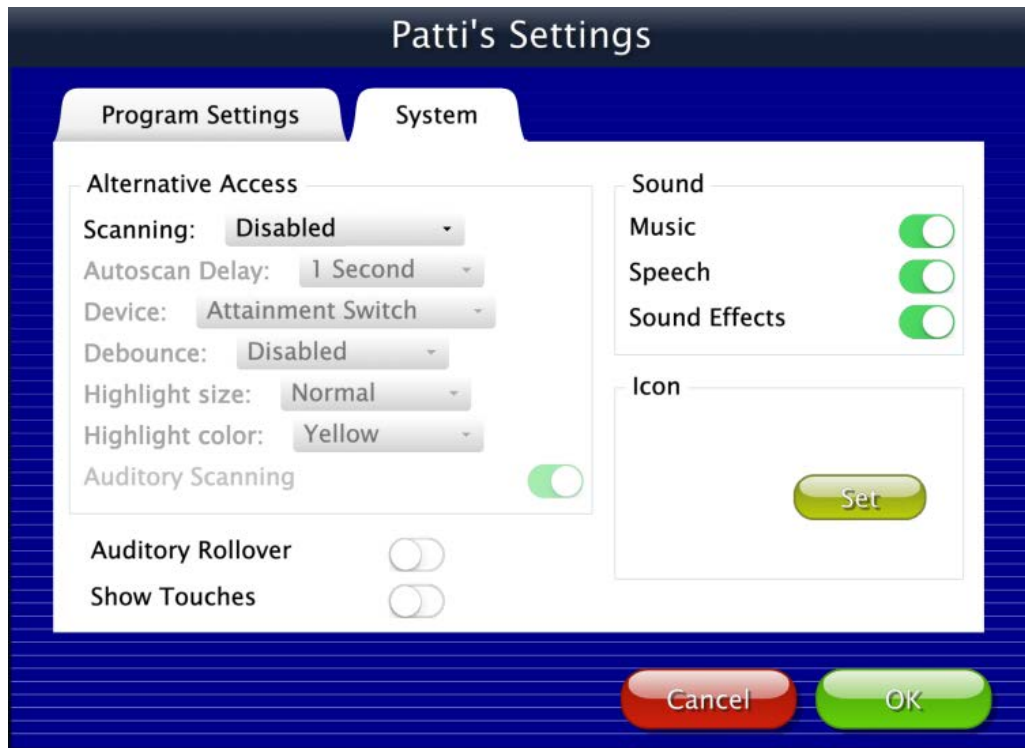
Patti's Settings

Program Settings

System

Alternative Access

Scanning: Disabled

Autoscan Delay: 1 Second

Device: Attainment Switch

Debounce: Disabled

Highlight size: Normal

Highlight color: Yellow

Auditory Scanning

Auditory Rollover

Show Touches

Sound

Music

Speech

Sound Effects

Icon

Set

Cancel

OK